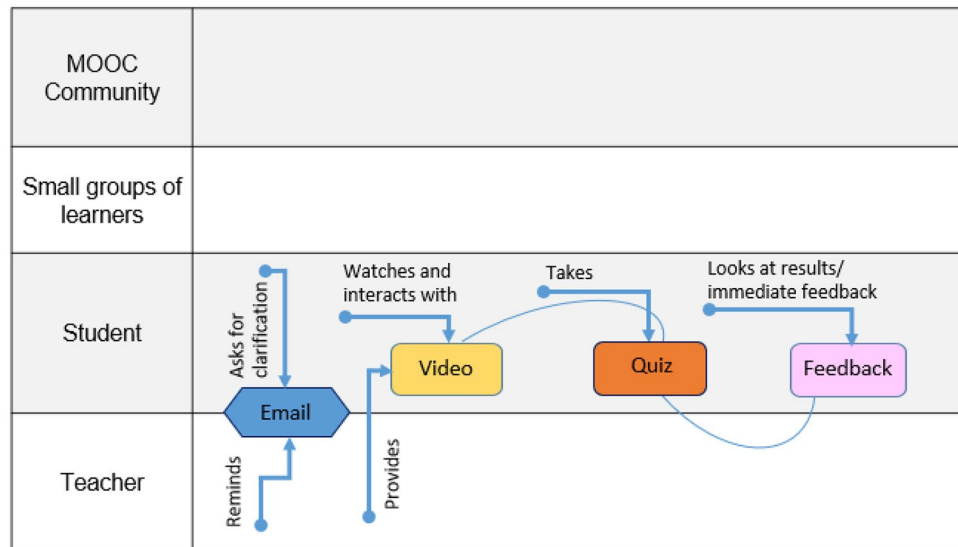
MOOC Community

Small groups of learners

Student

Teacher

Asks for clarification

Watches and interacts with

Takes

Looks at results/ immediate feedback

Video

Quiz

Feedback

Email

Reminds

Provides